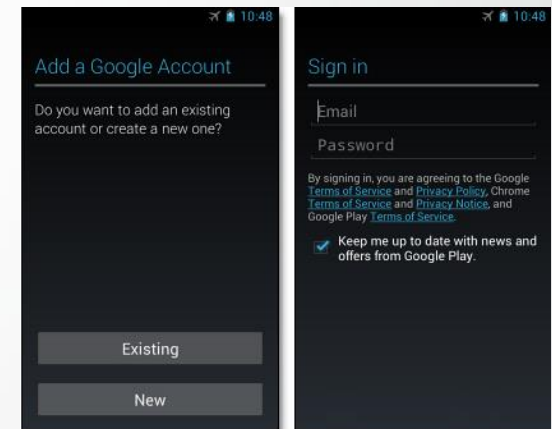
10:48

Add a Google Account

Do you want to add an existing account or create a new one?

Existing

New

10:48

Sign in

Email

Password

By signing in, you are agreeing to the Google Terms of Service and Privacy Policy, Chrome Terms of Service and Privacy Notice, and Google Play Terms of Service.

Keep me up to date with news and offers from Google Play.